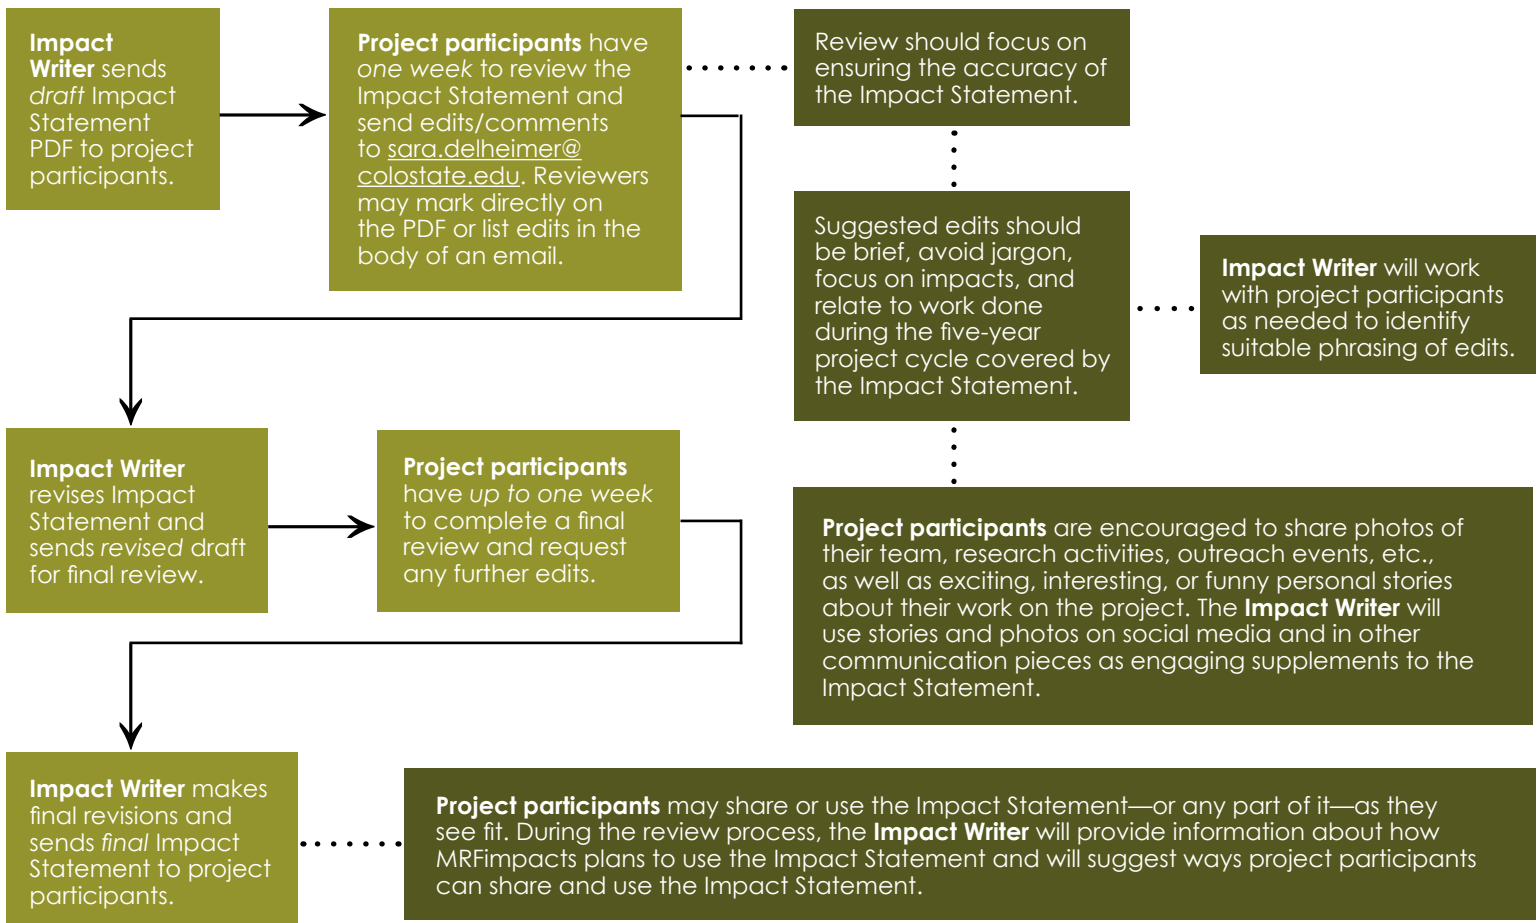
Impact Writer sends draft Impact Statement PDF to project participants.

Project participants have one week to review the Impact Statement and send edits/comments to sara.delheimer@colostate.edu. Reviewers may mark directly on the PDF or list edits in the body of an email.

Review should focus on ensuring the accuracy of the Impact Statement.

Suggested edits should be brief, avoid jargon, focus on impacts, and relate to work done during the five-year project cycle covered by the Impact Statement.

Impact Writer will work with project participants as needed to identify suitable phrasing of edits.

Impact Writer revises Impact Statement and sends revised draft for final review.

Project participants have up to one week to complete a final review and request any further edits.

Project participants are encouraged to share photos of their team, research activities, outreach events, etc., as well as exciting, interesting, or funny personal stories about their work on the project. The Impact Writer will use stories and photos on social media and in other communication pieces as engaging supplements to the Impact Statement.

Impact Writer makes final revisions and sends final Impact Statement to project participants.

Project participants may share or use the Impact Statement—or any part of it—as they see fit. During the review process, the Impact Writer will provide information about how MRFimpacts plans to use the Impact Statement and will suggest ways project participants can share and use the Impact Statement.